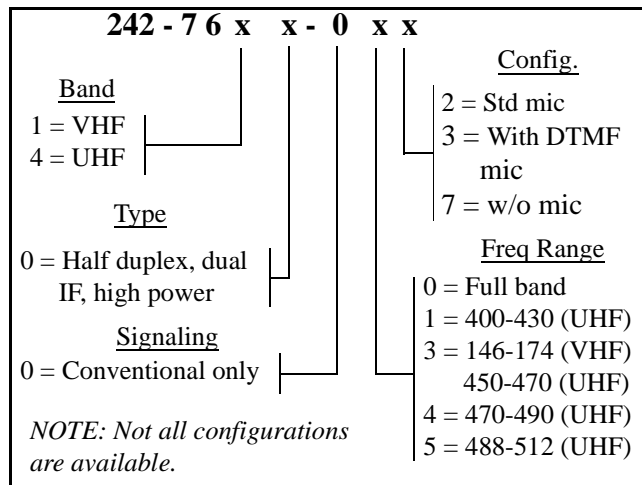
242 - 7 6 x x - 0 x x

Band
1 = VHF
4 = UHF

Type
0 = Half duplex, dual IF, high power

Signaling
0 = Conventional only

*NOTE: Not all configurations are available.*

Config.
2 = Std mic
3 = With DTMF mic
7 = w/o mic

Freq Range
0 = Full band
1 = 400-430 (UHF)
3 = 146-174 (VHF)
450-470 (UHF)
4 = 470-490 (UHF)
5 = 488-512 (UHF)